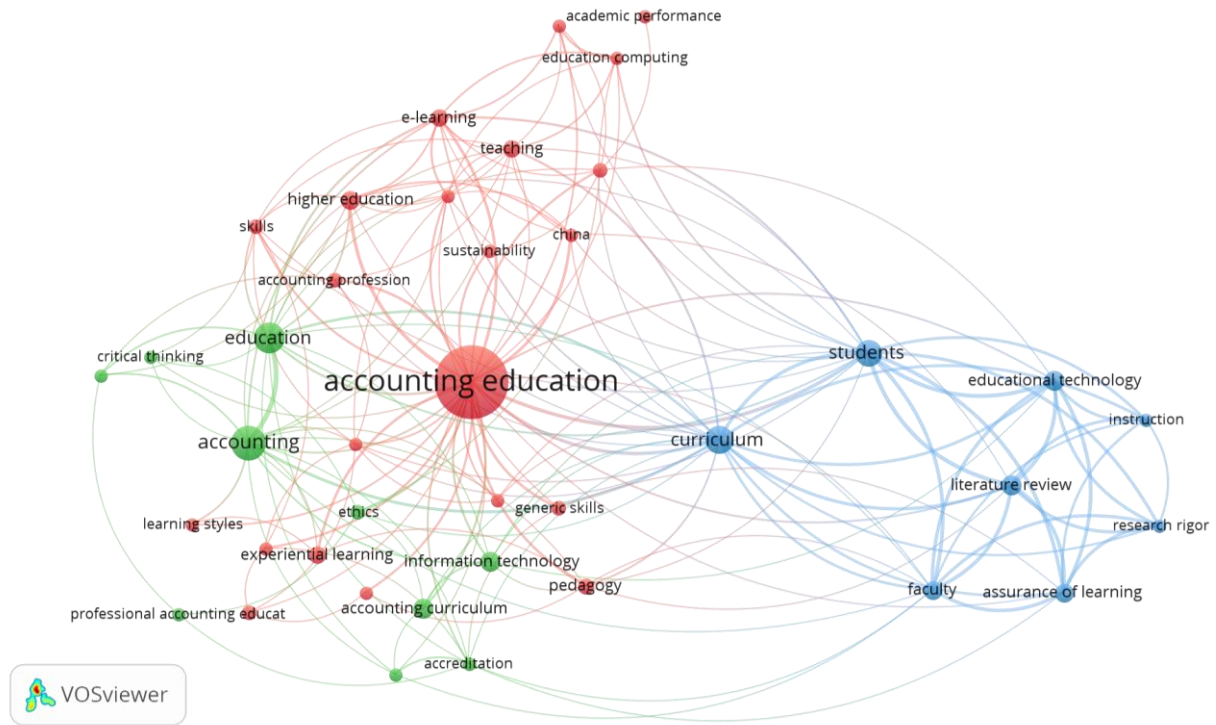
academic performance
education computing
e-learning
teaching
higher education
skills
china
sustainability
accounting profession
education
critical thinking
accounting education
students
educational technology
instruction
accounting
curriculum
literature review
generic skills
ethics
research rigor
learning styles
experiential learning
information technology
pedagogy
faculty
assurance of learning
professional accounting educat
accounting curriculum
accreditation
VOSviewer